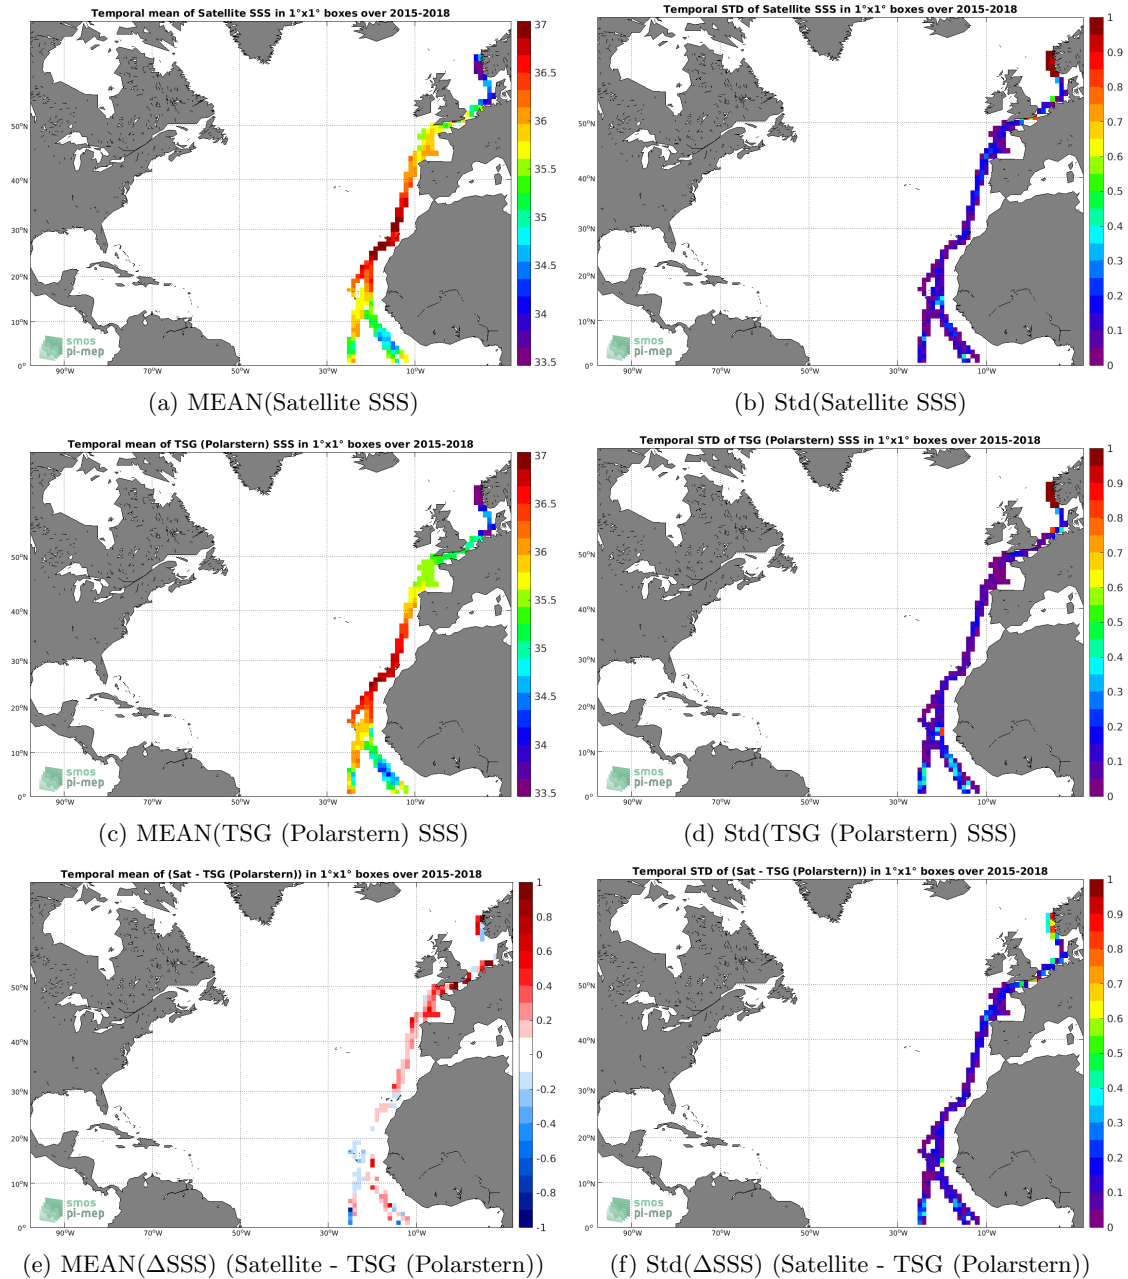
Temporal mean of Satellite SSS in 1°x1° boxes over 2015-2018

37
36.5
36
35.5
35
34.5
34
33.5

50°N
40°N
30°N
20°N
10°N
0°

90°W 70°W 50°W 30°W 10°W

smos
pi-mep

(a) MEAN(Satellite SSS)

Temporal STD of Satellite SSS in 1°x1° boxes over 2015-2018

1
0.9
0.8
0.7
0.6
0.5
0.4
0.3
0.2
0.1
0

50°N
40°N
30°N
20°N
10°N
0°

90°W 70°W 50°W 30°W 10°W

smos
pi-mep

(b) Std(Satellite SSS)

Temporal mean of TSG (Polarstern) SSS in 1°x1° boxes over 2015-2018

37
36.5
36
35.5
35
34.5
34
33.5

50°N
40°N
30°N
20°N
10°N
0°

90°W 70°W 50°W 30°W 10°W

smos
pi-mep

(c) MEAN(TSG (Polarstern) SSS)

Temporal STD of TSG (Polarstern) SSS in 1°x1° boxes over 2015-2018

1
0.9
0.8
0.7
0.6
0.5
0.4
0.3
0.2
0.1
0

50°N
40°N
30°N
20°N
10°N
0°

90°W 70°W 50°W 30°W 10°W

smos
pi-mep

(d) Std(TSG (Polarstern) SSS)

Temporal mean of (Sat - TSG (Polarstern)) in 1°x1° boxes over 2015-2018

1
0.8
0.6
0.4
0.2
0
-0.2
-0.4
-0.6
-0.8
-1

50°N
40°N
30°N
20°N
10°N
0°

90°W 70°W 50°W 30°W 10°W

smos
pi-mep

(e) MEAN(ΔSSS) (Satellite - TSG (Polarstern))

Temporal STD of (Sat - TSG (Polarstern)) in 1°x1° boxes over 2015-2018

1
0.9
0.8
0.7
0.6
0.5
0.4
0.3
0.2
0.1
0

50°N
40°N
30°N
20°N
10°N
0°

90°W 70°W 50°W 30°W 10°W

smos
pi-mep

(f) Std(ΔSSS) (Satellite - TSG (Polarstern))